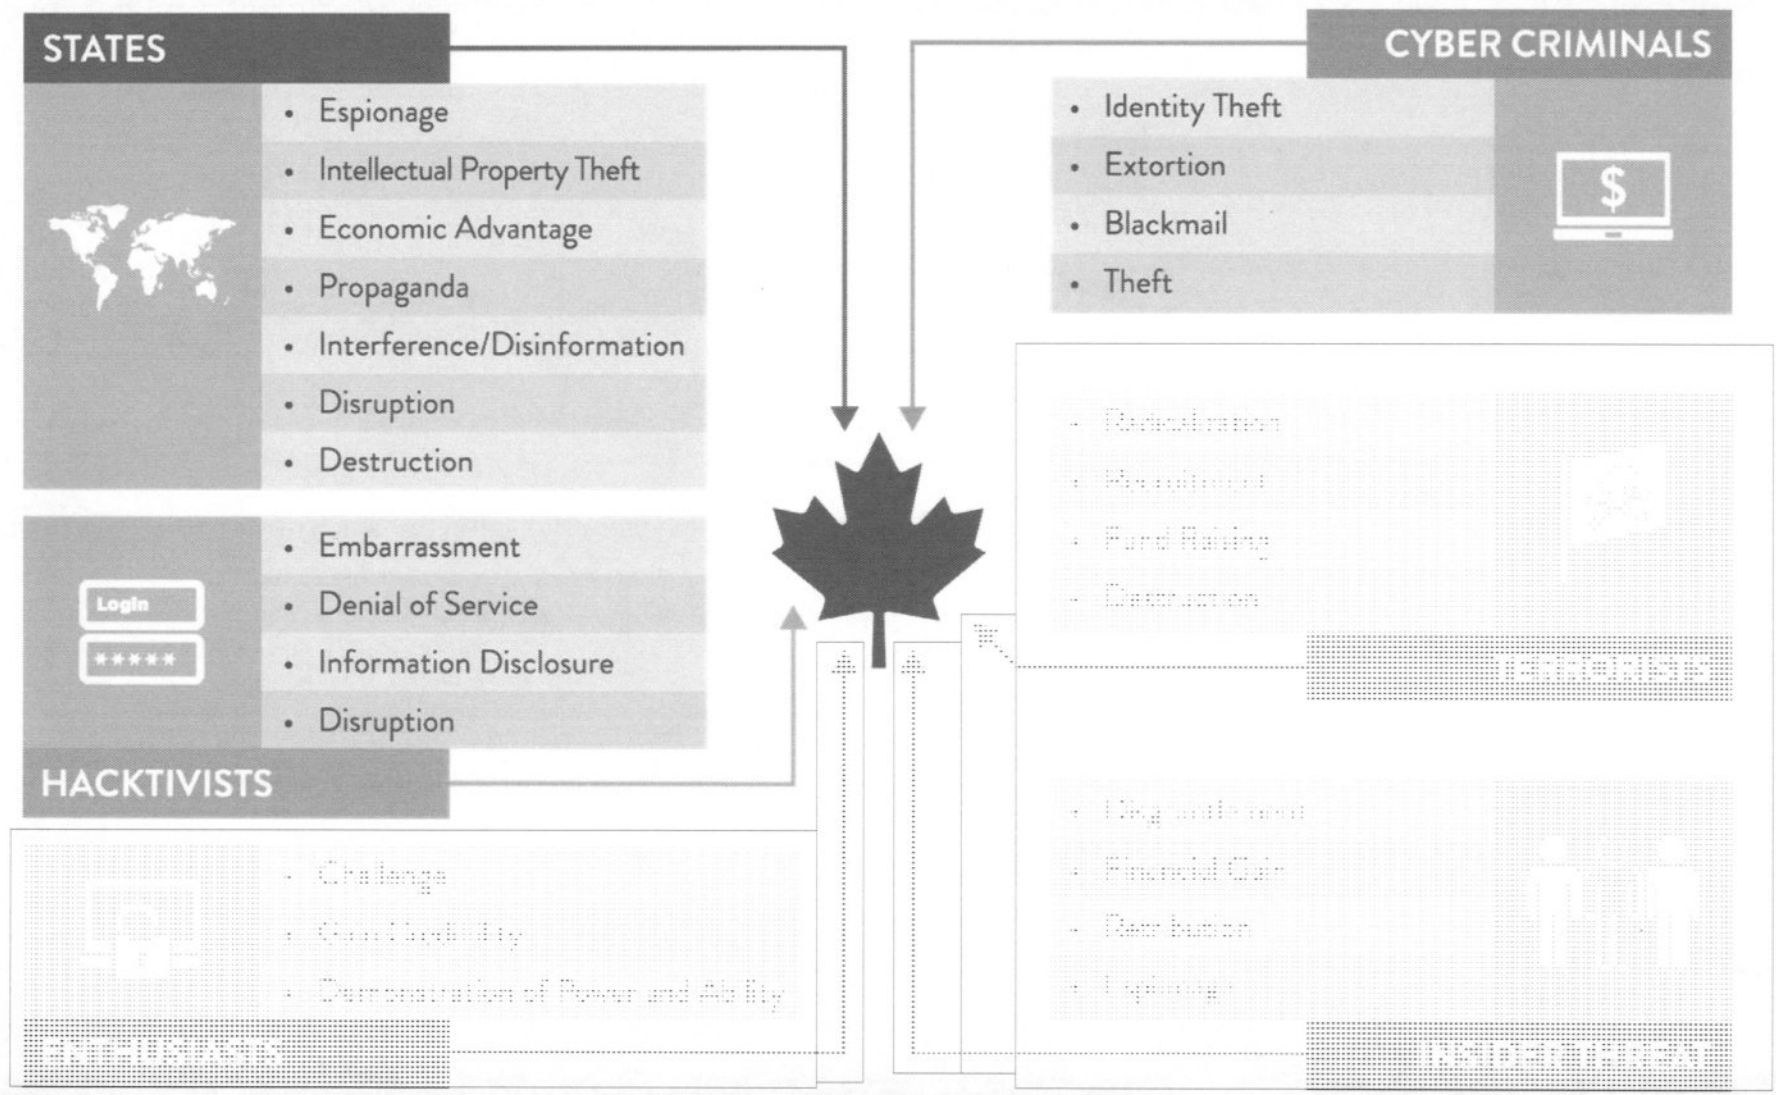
STATES

- Espionage
- Intellectual Property Theft
- Economic Advantage
- Propaganda
- Interference/Disinformation
- Disruption
- Destruction

CYBER CRIMINALS

- Identity Theft
- Extortion
- Blackmail
- Theft

$

Login

*****

- Embarrassment
- Denial of Service
- Information Disclosure
- Disruption

HACKTIVISTS

- Radicalization
- Recruitment
- Fund Raising
- Destruction

TERRORISTS

- Challenge
- Gain Credibility
- Demonstration of Power and Ability

ENTHUSIASTS

- Disgruntlement
- Financial Gain
- Retribution
- Espionage

INSIDER THREAT